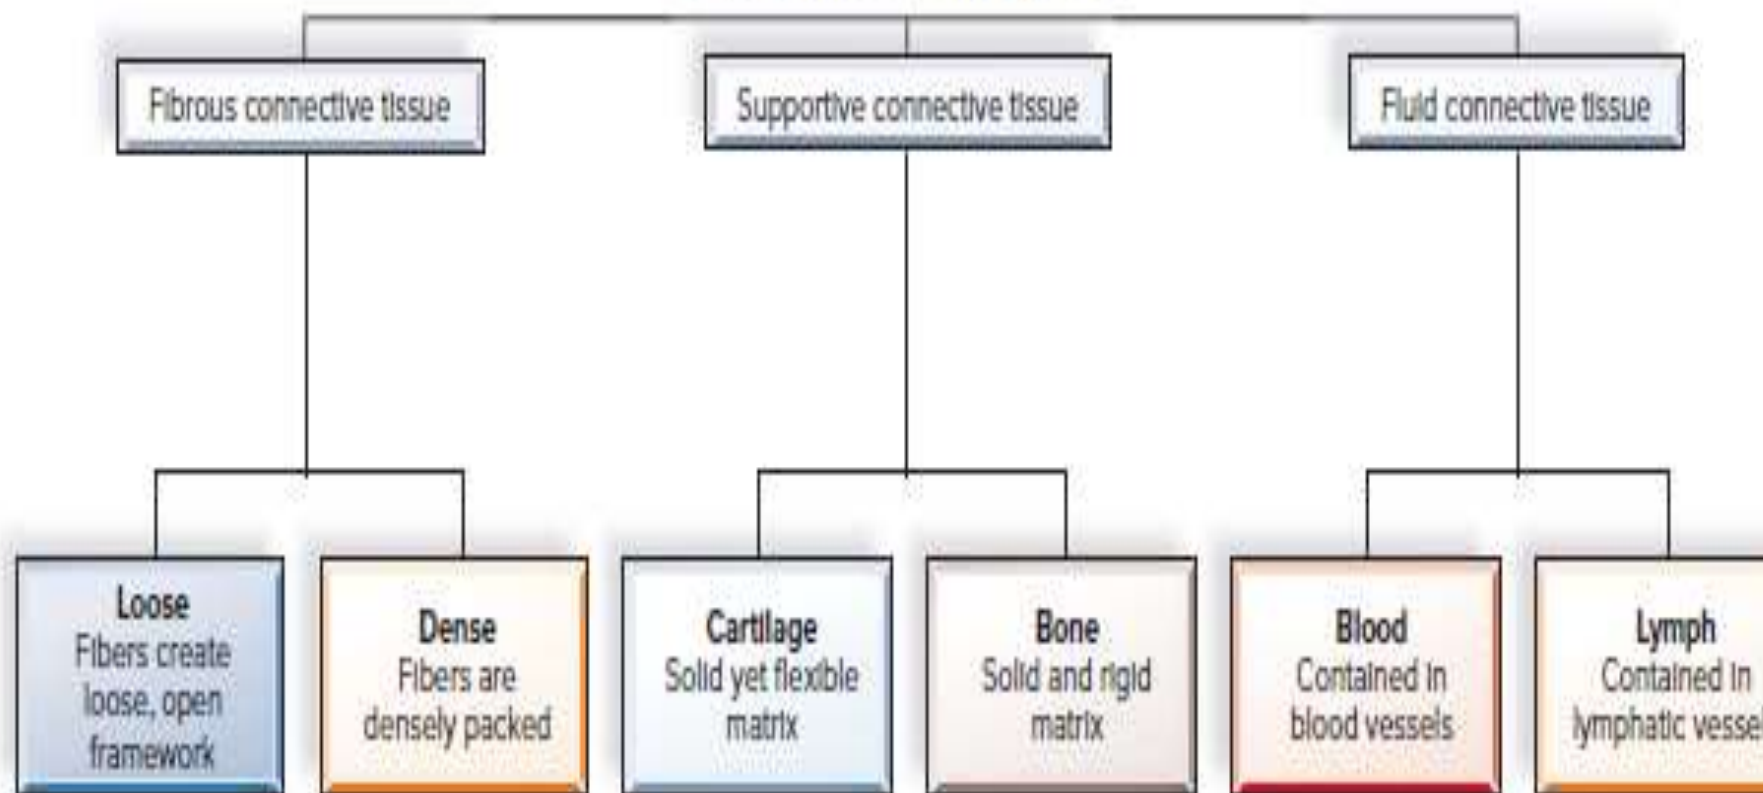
Fibrous connective tissue

Supportive connective tissue

Fluid connective tissue

Loose
Fibers create loose, open framework

Dense
Fibers are densely packed

Cartilage
Solid yet flexible matrix

Bone
Solid and rigid matrix

Blood
Contained in blood vessels

Lymph
Contained in lymphatic vessel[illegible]